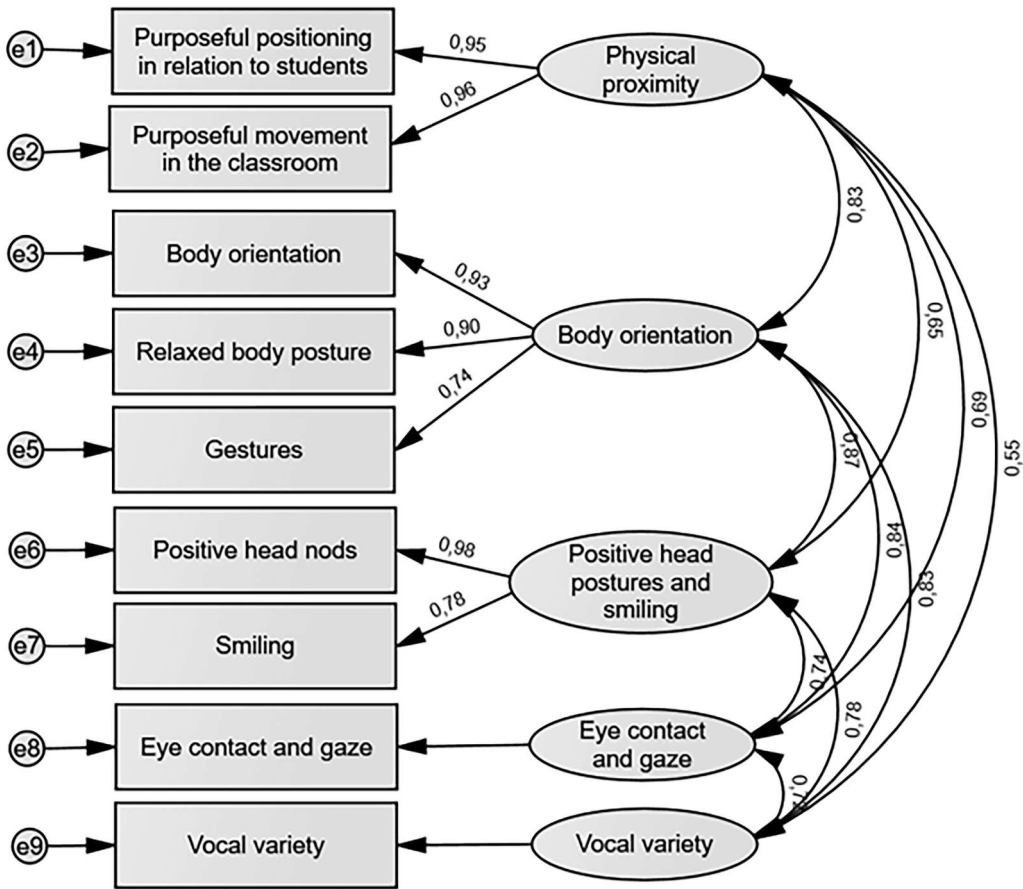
e1
Purposeful positioning in relation to students
0,95
Physical proximity
0,96
e2
Purposeful movement in the classroom
0,83
e3
Body orientation
0,93
e4
Relaxed body posture
0,90
Body orientation
0,74
0,65
0,69
e5
Gestures
0,87
0,55
e6
Positive head nods
0,98
Positive head postures and smiling
0,84
0,78
e7
Smiling
0,83
0,74
e8
Eye contact and gaze
Eye contact and gaze
0,78
0,7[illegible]
e9
Vocal variety
Vocal variety